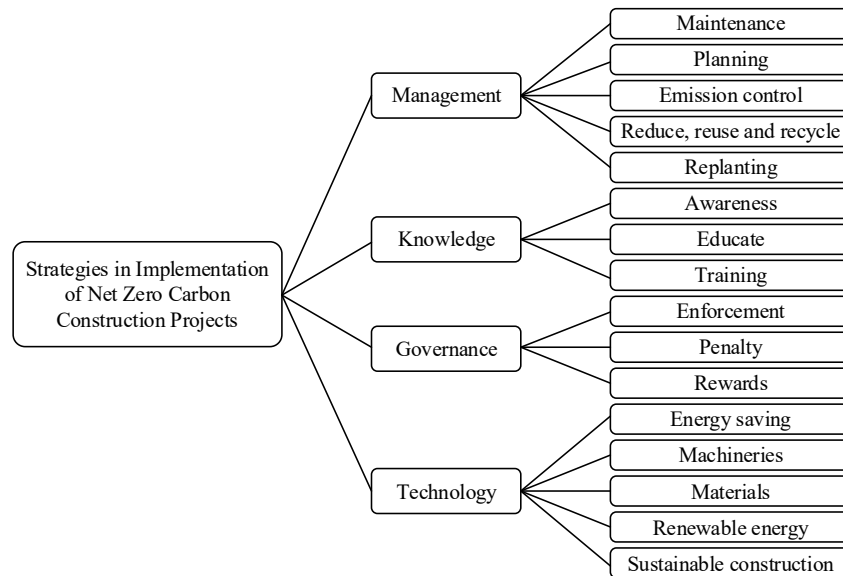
Strategies in Implementation of Net Zero Carbon Construction Projects

Management

Maintenance

Planning

Emission control

Reduce, reuse and recycle

Replanting

Knowledge

Awareness

Educate

Training

Governance

Enforcement

Penalty

Rewards

Technology

Energy saving

Machineries

Materials

Renewable energy

Sustainable construction